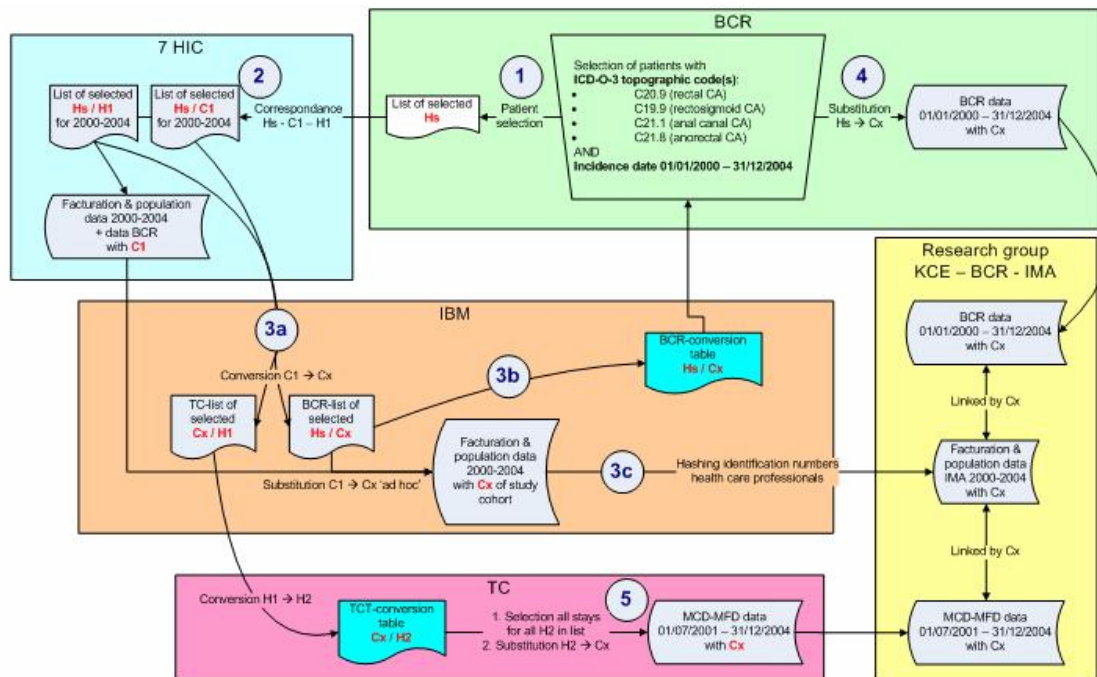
BCR

7 HIC

2

List of selected Hs / H1 for 2000-2004

List of selected Hs / C1 for 2000-2004

Correspondance Hs - C1 – H1

List of selected Hs

1

Patient selection

Selection of patients with ICD-O-3 topographic code(s):
• C20.9 (rectal CA)
• C19.9 (rectosigmoid CA)
• C21.1 (anal canal CA)
• C21.8 (anorectal CA)
AND
Incidence date 01/01/2000 – 31/12/2004

4

Substitution Hs → Cx

BCR data 01/01/2000 – 31/12/2004 with Cx

Facturation & population data 2000-2004 + data BCR with C1

Research group KCE – BCR - IMA

IBM

3a

Conversion C1 → Cx

3b

BCR-conversion table Hs / Cx

BCR data 01/01/2000 – 31/12/2004 with Cx

TC-list of selected Cx / H1

BCR-list of selected Hs / Cx

Linked by Cx

Facturation & population data 2000-2004 with Cx of study cohort

3c

Hashing identification numbers health care professionals

Facturation & population data IMA 2000-2004 with Cx

Substitution C1 → Cx 'ad hoc'

Linked by Cx

TC

Conversion H1 → H2

TCT-conversion table Cx / H2

1. Selection all stays for all H2 in list
2. Substitution H2 → Cx

5

MCD-MFD data 01/07/2001 – 31/12/2004 with Cx

MCD-MFD data 01/07/2001 – 31/12/2004 with Cx